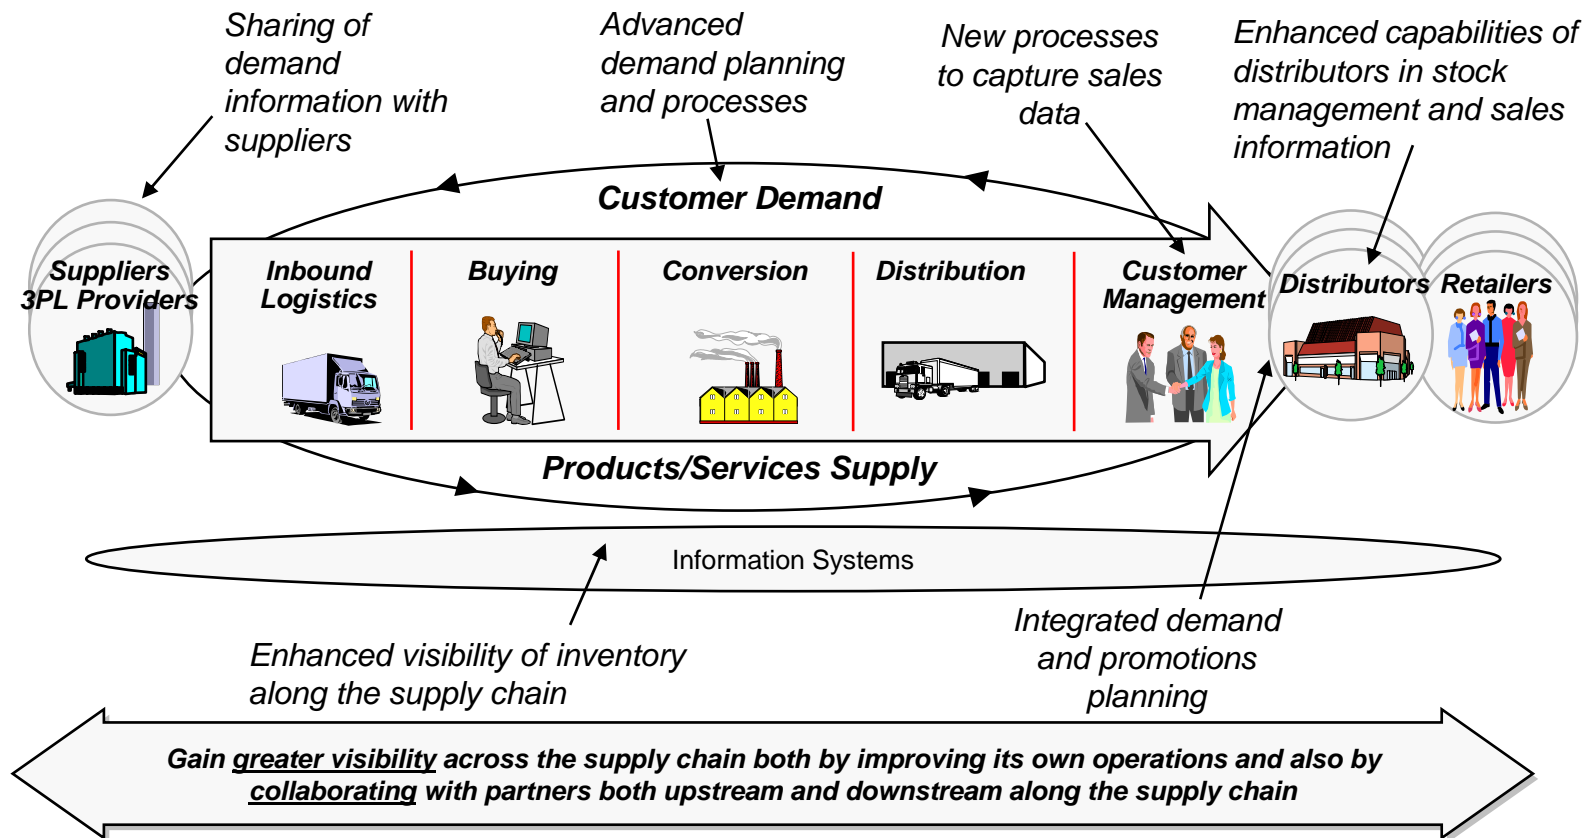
Sharing of demand information with suppliers

Advanced demand planning and processes

New processes to capture sales data

Enhanced capabilities of distributors in stock management and sales information

Customer Demand

Suppliers 3PL Providers

Inbound Logistics

Buying

Conversion

Distribution

Customer Management

Distributors

Retailers

Products/Services Supply

Information Systems

Enhanced visibility of inventory along the supply chain

Integrated demand and promotions planning

Gain greater visibility across the supply chain both by improving its own operations and also by collaborating with partners both upstream and downstream along the supply chain